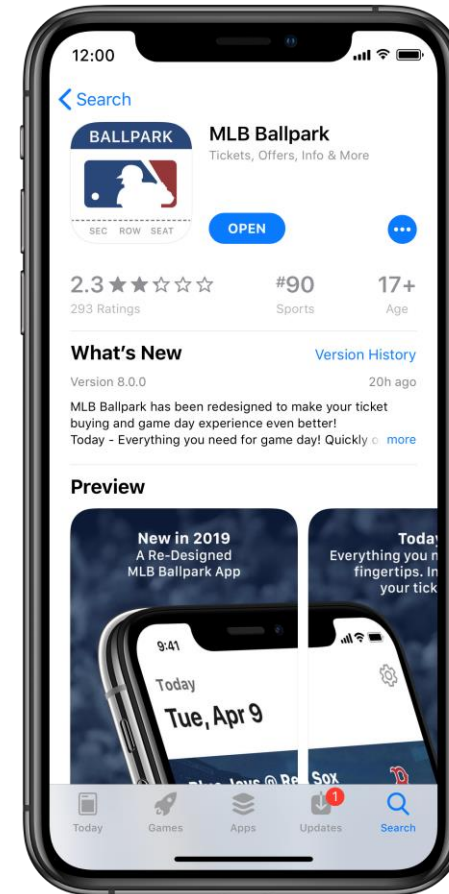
12:00

Search

BALLPARK

SEC ROW SEAT

MLB Ballpark
Tickets, Offers, Info & More

OPEN

2.3 ★★☆☆☆
293 Ratings

#90
Sports

17+
Age

What's New

Version History

Version 8.0.0

20h ago

MLB Ballpark has been redesigned to make your ticket buying and game day experience even better!
Today - Everything you need for game day! Quickly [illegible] more

Preview

New in 2019
A Re-Designed
MLB Ballpark App

9:41
Today
Tue, Apr 9

Today
Everything you n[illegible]
fingertips. In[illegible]
your tick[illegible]

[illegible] Jays @ Re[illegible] Sox

Today

Games

Apps

1
Updates

Search